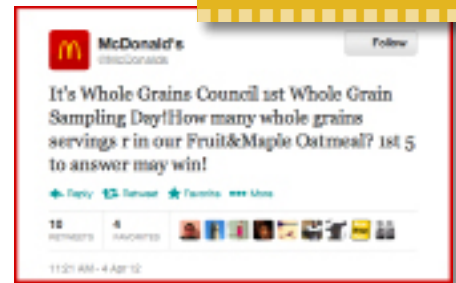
McDonald's
@McDonalds

Follow

It's Whole Grains Council 1st Whole Grain Sampling Day!How many whole grains servings r in our Fruit&Maple Oatmeal? 1st 5 to answer may win!

Reply Retweet Favorite More

18
RETWEETS

4
FAVORITES

11:21 AM - 4 Apr 12